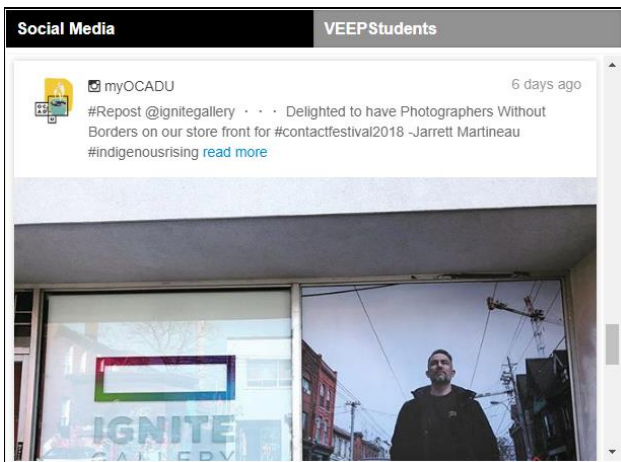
Social Media

VEEPStudents

myOCADU

6 days ago

#Repost @ignitegallery · · · Delighted to have Photographers Without Borders on our store front for #contactfestival2018 -Jarrett Martineau #indigenousrising read more

IGNITE
GALLERY